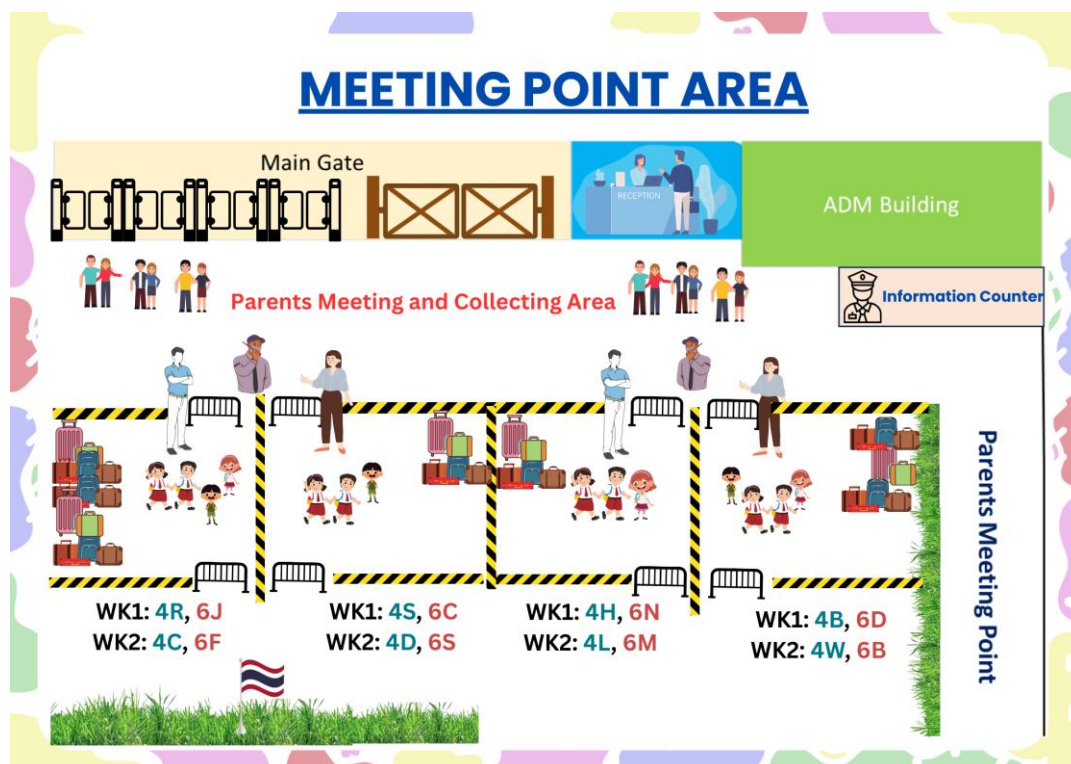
MEETING POINT AREA

Main Gate

RECEPTION

ADM Building

Information Counter

Parents Meeting and Collecting Area

Parents Meeting Point

WK1: 4R, 6J
WK2: 4C, 6F

WK1: 4S, 6C
WK2: 4D, 6S

WK1: 4H, 6N
WK2: 4L, 6M

WK1: 4B, 6D
WK2: 4W, 6B